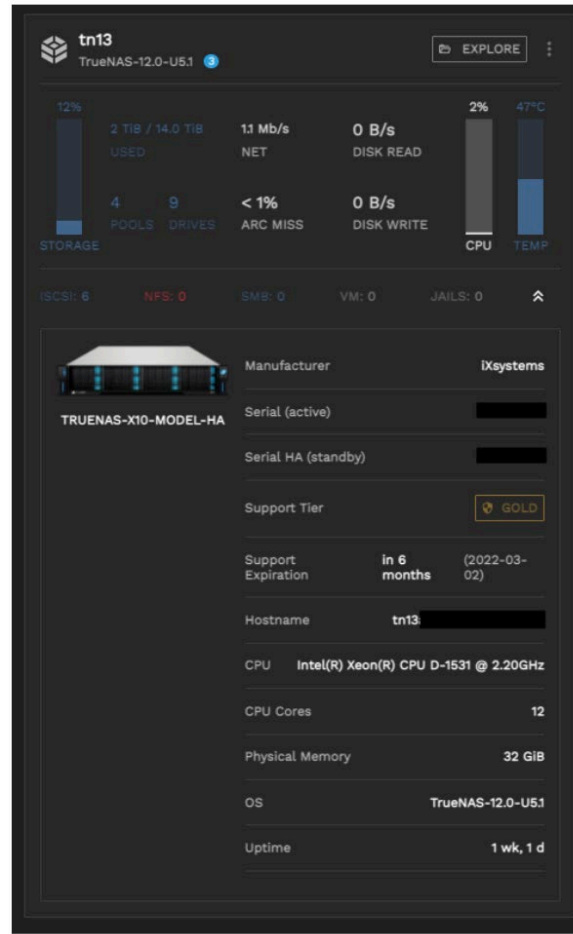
tn13
TrueNAS-12.0-U5.1 3

EXPLORE

12%

2 TiB / 14.0 TiB
USED

1.1 Mb/s
NET

0 B/s
DISK READ

2%

47°C

4
POOLS

9
DRIVES

< 1%
ARC MISS

0 B/s
DISK WRITE

STORAGE

CPU

TEMP

ISCSI: 6 NFS: 0 SMB: 0 VM: 0 JAILS: 0

TRUENAS-X10-MODEL-HA

| | |
|---|---|
| Manufacturer | iXsystems |
| Serial (active) | |
| Serial HA (standby) | |
| Support Tier | GOLD |
| Support Expiration | in 6 months (2022-03-02) |
| Hostname | tn13 |
| CPU | Intel(R) Xeon(R) CPU D-1531 @ 2.20GHz |
| CPU Cores | 12 |
| Physical Memory | 32 GiB |
| OS | TrueNAS-12.0-U5.1 |
| Uptime | 1 wk, 1 d |